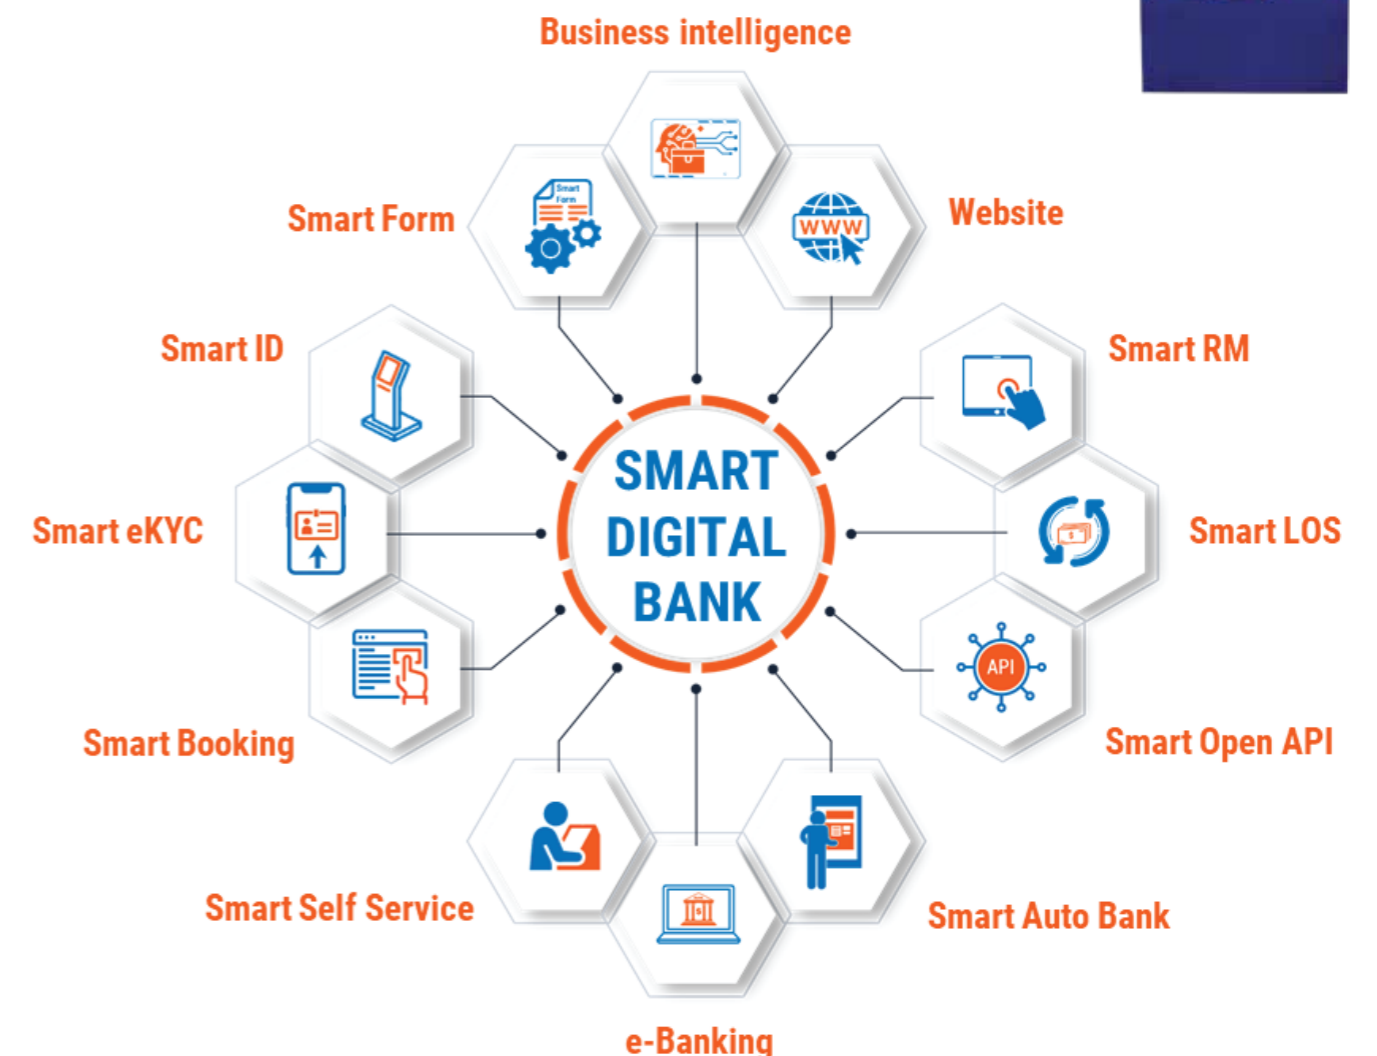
Business intelligence

Smart Form

Website

Smart ID

Smart RM

Smart eKYC

SMART DIGITAL BANK

Smart LOS

Smart Booking

API

Smart Open API

Smart Self Service

Smart Auto Bank

e-Banking

Smart Form

WWW